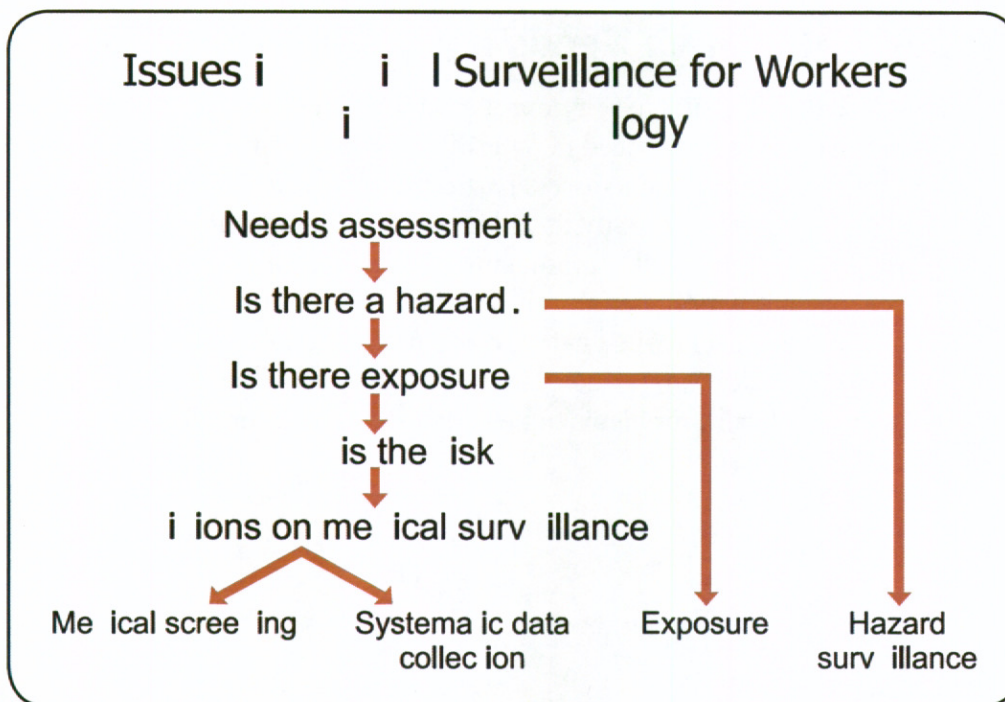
Issues i i l Surveillance for Workers i logy

Needs assessment

Is there a hazard.

Is there exposure

is the isk

i ions on me ical surv illance

Me ical scree ing

Systema ic data collec ion

Exposure

Hazard surv illance